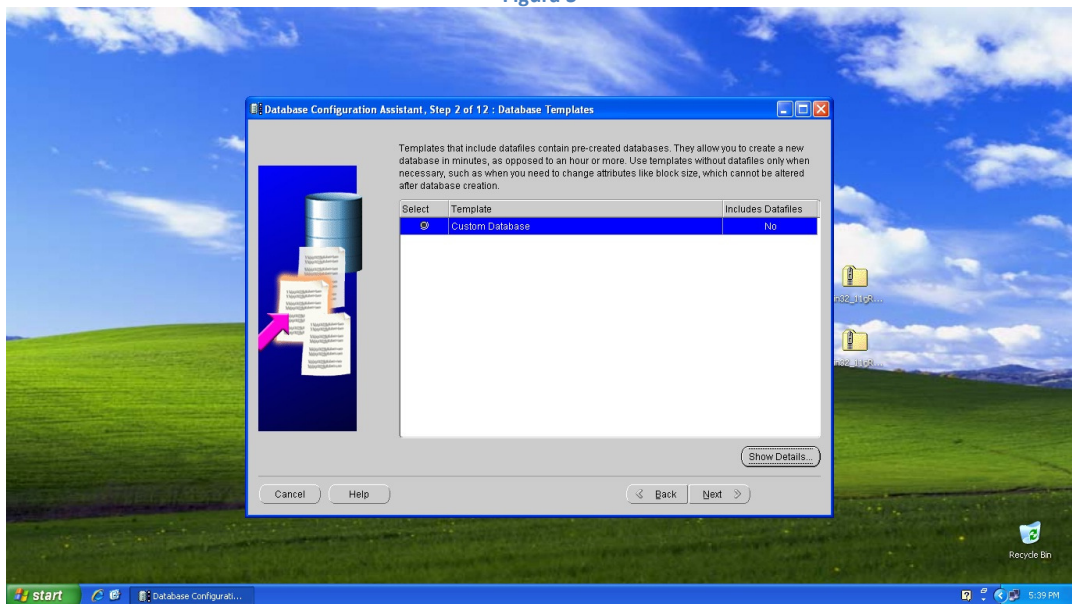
Figure 3

Database Configuration Assistant, Step 2 of 12 : Database Templates

Templates that include datafiles contain pre-created databases. They allow you to create a new database in minutes, as opposed to an hour or more. Use templates without datafiles only when necessary, such as when you need to change attributes like block size, which cannot be altered after database creation.

| Select | Template | Includes Datafiles |
|---|---|---|
| ◉ | Custom Database | No |

Show Details...

Cancel
Help
Back
Next

n32_11gR...
n32_11gR...

Recycle Bin

start
Database Configurati...
5:39 PM